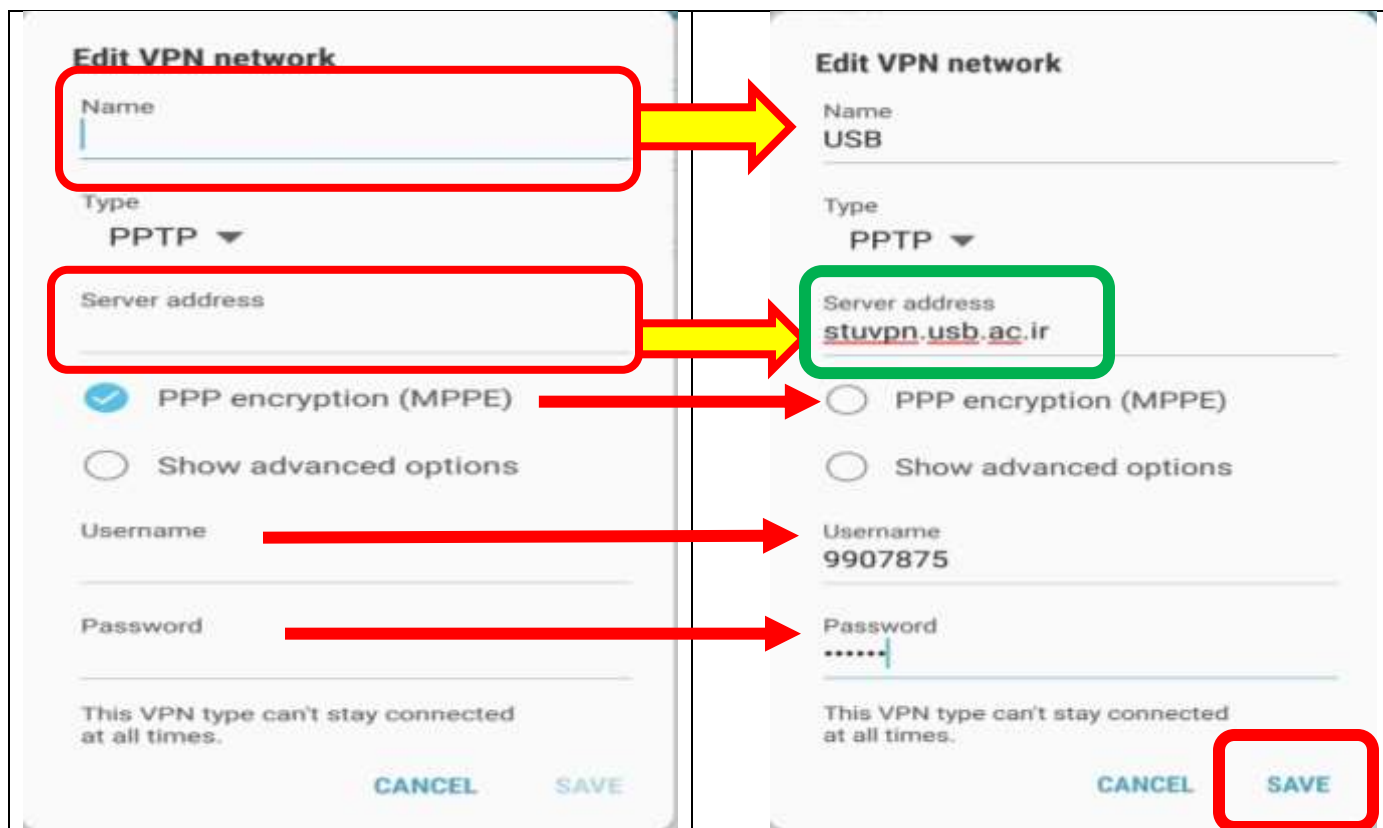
Edit VPN network

Name

Type
PPTP

Server address

PPP encryption (MPPE)

Show advanced options

Username

Password

This VPN type can't stay connected at all times.

CANCEL SAVE

Edit VPN network

Name
USB

Type
PPTP

Server address
stuvpn.usb.ac.ir

PPP encryption (MPPE)

Show advanced options

Username
9907875

Password
••••••

This VPN type can't stay connected at all times.

CANCEL SAVE